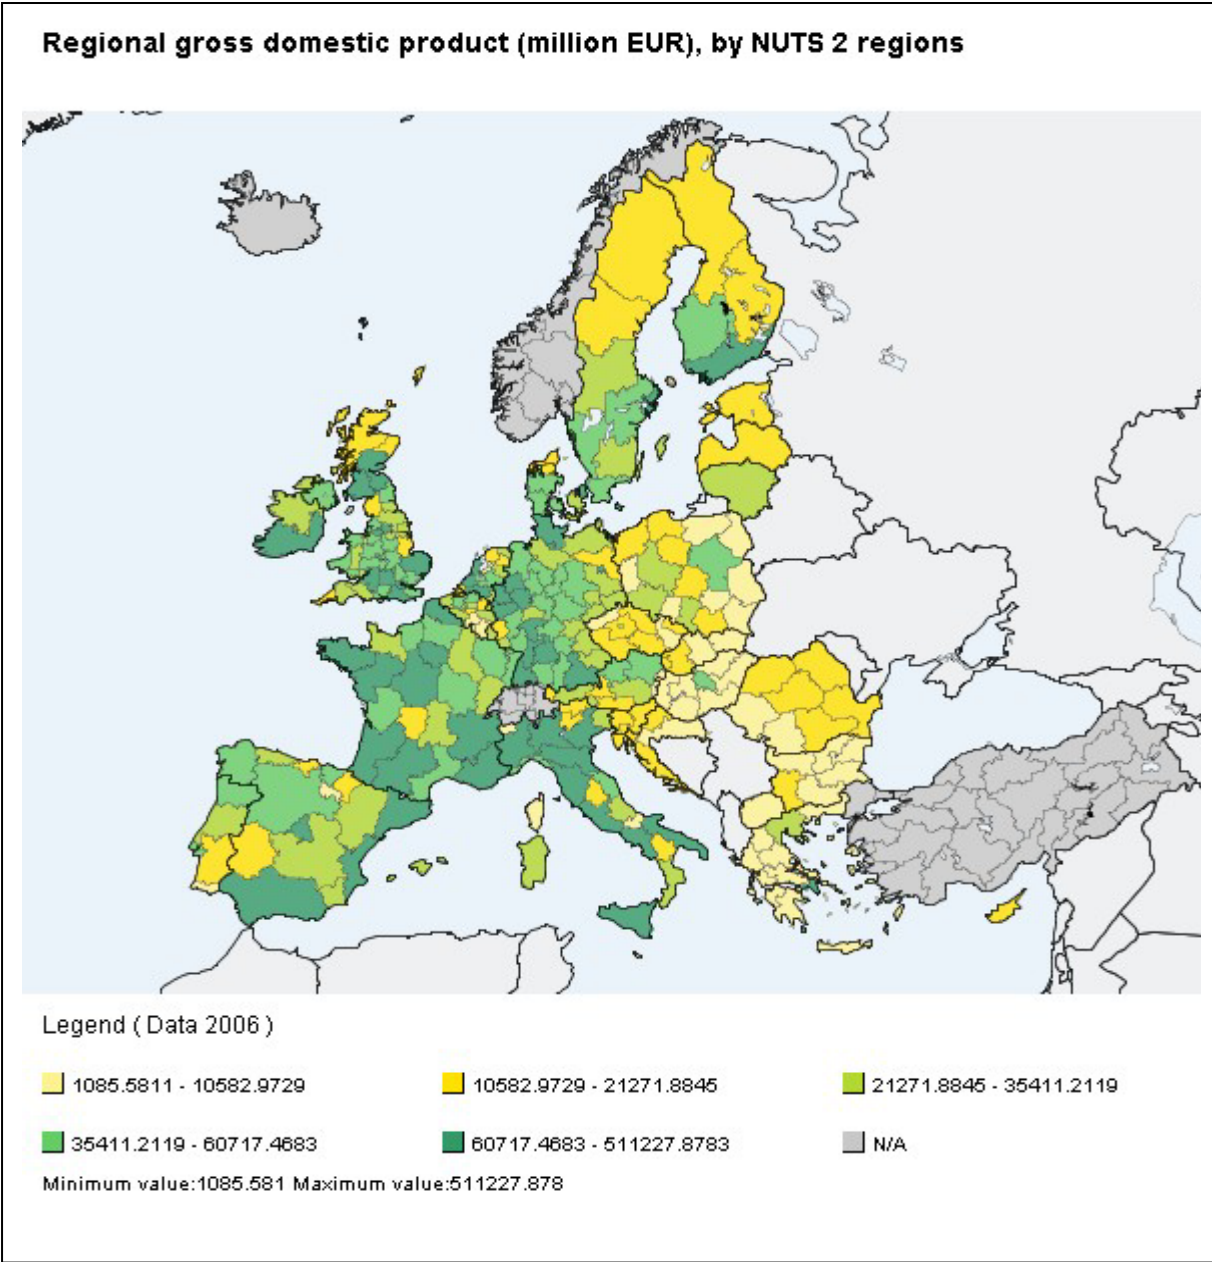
Regional gross domestic product (million EUR), by NUTS 2 regions

Legend ( Data 2006 )

1085.5811 - 10582.9729

10582.9729 - 21271.8845

21271.8845 - 35411.2119

35411.2119 - 60717.4683

60717.4683 - 511227.8783

N/A

Minimum value:1085.581 Maximum value:511227.878